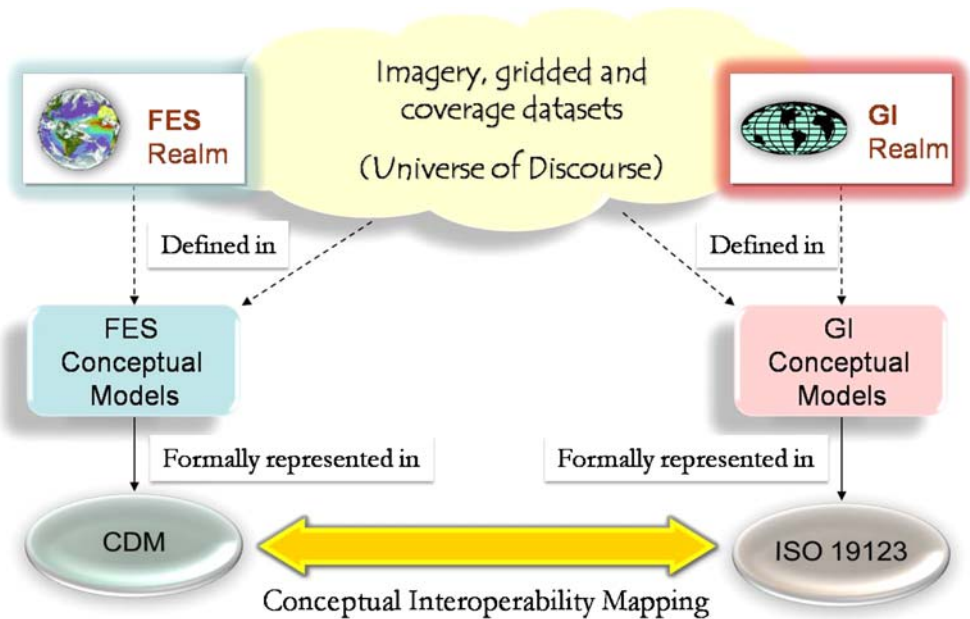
Imagery, gridded and coverage datasets

(Universe of Discourse)

FES Realm

GI Realm

Defined in

Defined in

FES Conceptual Models

GI Conceptual Models

Formally represented in

Formally represented in

CDM

ISO 19123

Conceptual Interoperability Mapping